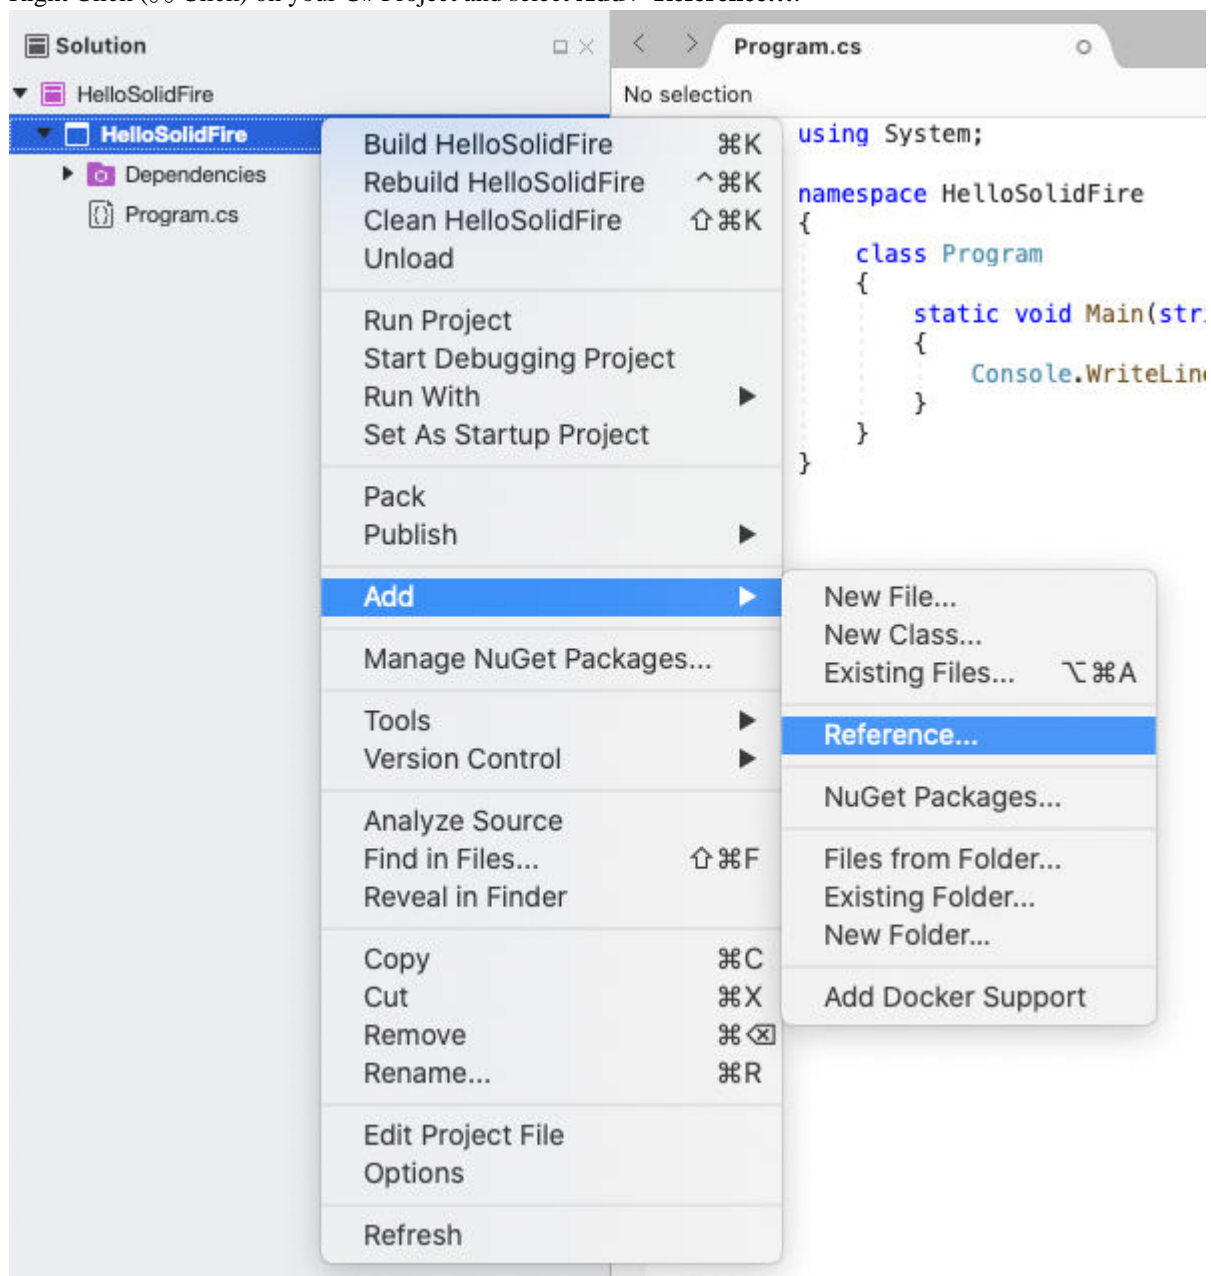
Solution

HelloSolidFire
HelloSolidFire
Dependencies
Program.cs

Program.cs

No selection

using System;

namespace HelloSolidFire
{
class Program
{
static void Main(str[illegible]
{
Console.WriteLin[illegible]
}
}
}

Build HelloSolidFire ⌘K
Rebuild HelloSolidFire ^⌘K
Clean HelloSolidFire ⇧⌘K
Unload

Run Project
Start Debugging Project
Run With ▶
Set As Startup Project

Pack
Publish ▶

Add ▶

Manage NuGet Packages...

Tools ▶
Version Control ▶

Analyze Source
Find in Files... ⇧⌘F
Reveal in Finder

Copy ⌘C
Cut ⌘X
Remove ⌘⌫
Rename... ⌘R

Edit Project File
Options

Refresh

New File...
New Class...
Existing Files... ⌥⌘A

Reference...

NuGet Packages...

Files from Folder...
Existing Folder...
New Folder...

Add Docker Support